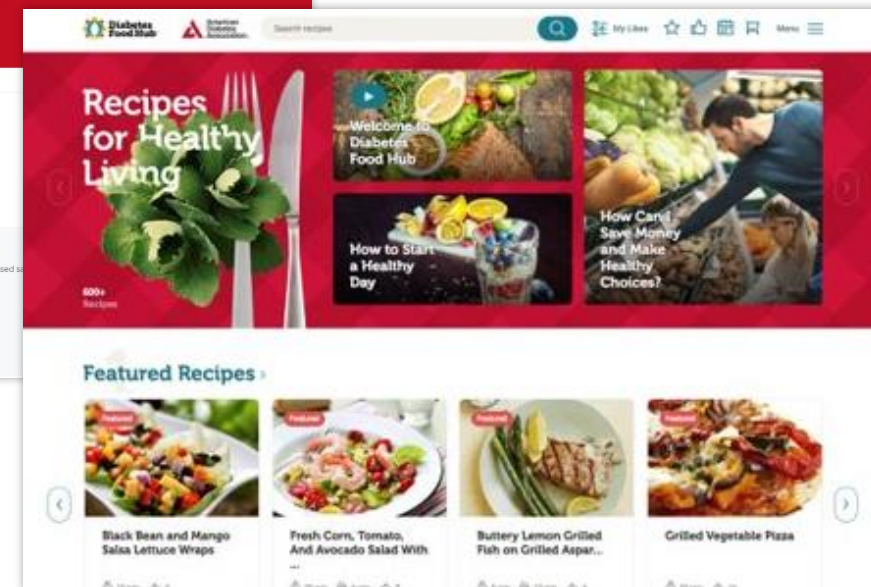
Diabetes Food Hub

American Diabetes Association.

Search recipes

My Likes

Menu

Recipes for Healthy Living

600+ Recipes

Welcome to Diabetes Food Hub

How to Start a Healthy Day

How Can I Save Money and Make Healthy Choices?

Featured Recipes ›

Featured

Black Bean and Mango Salsa Lettuce Wraps

Featured

Fresh Corn, Tomato, And Avocado Salad With ...

Featured

Buttery Lemon Grilled Fish on Grilled Aspar...

Featured

Grilled Vegetable Pizza